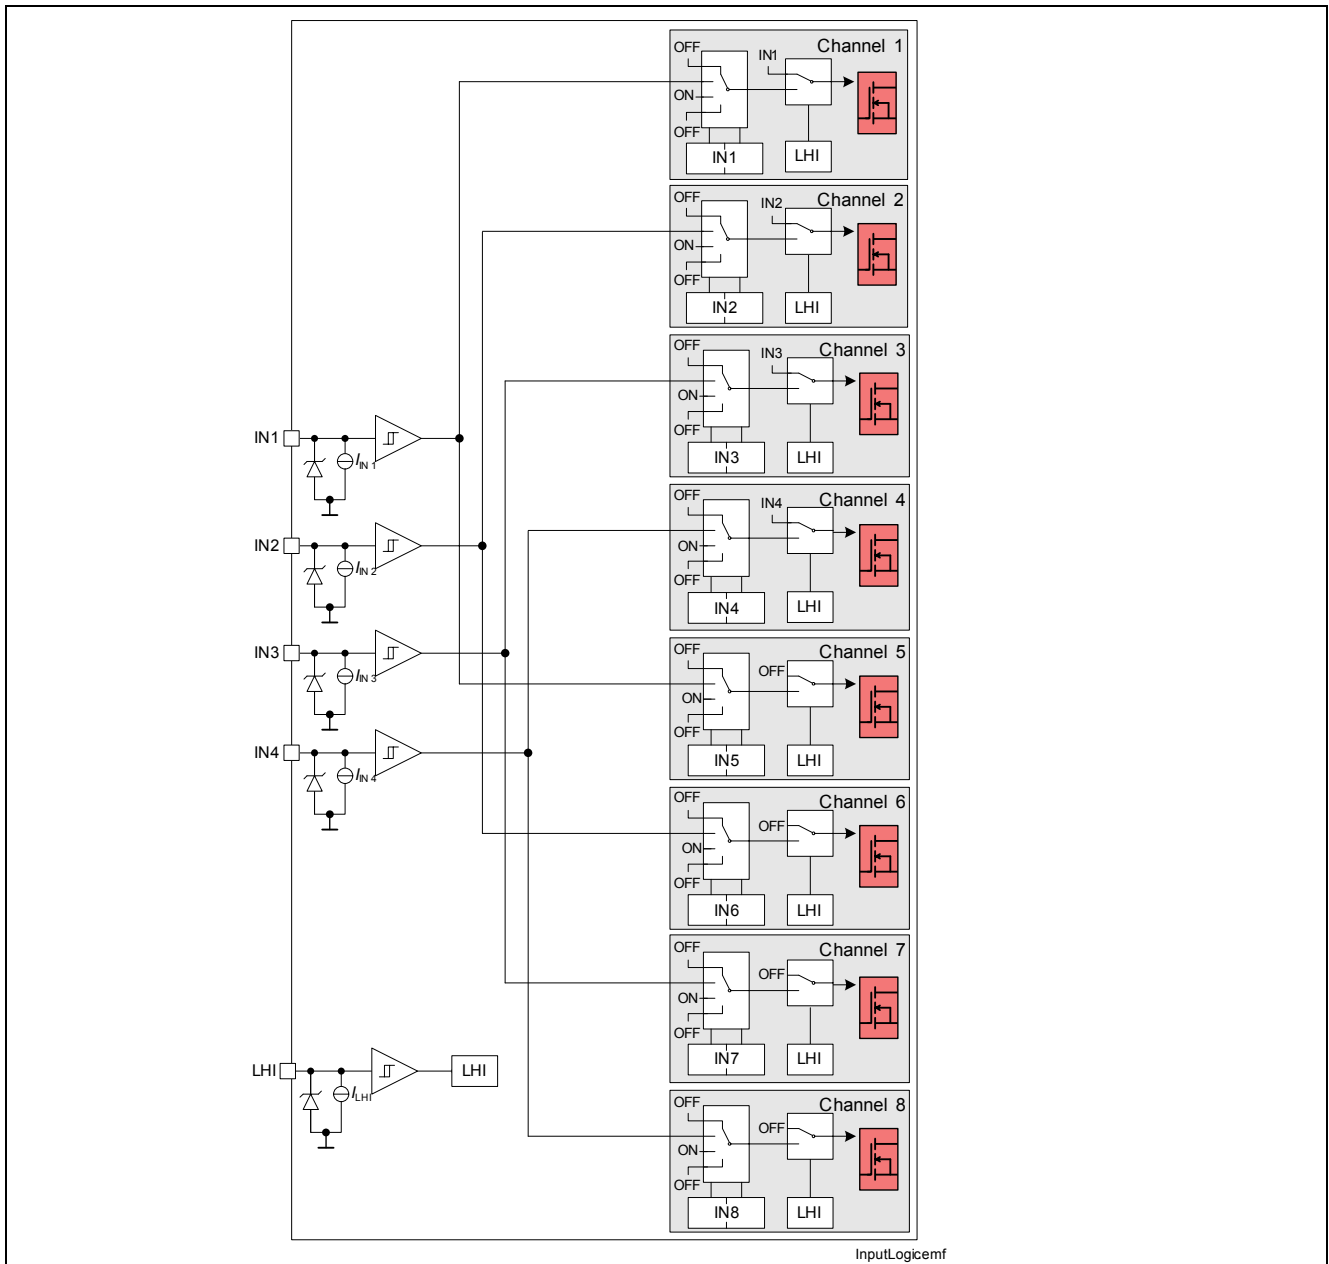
OFF
ON
OFF
IN1
Channel 1
IN1
LHI

OFF
ON
OFF
IN2
Channel 2
IN2
LHI

OFF
ON
OFF
IN3
Channel 3
IN3
LHI

OFF
ON
OFF
IN4
Channel 4
IN4
LHI

OFF
ON
OFF
OFF
Channel 5
IN5
LHI

OFF
ON
OFF
OFF
Channel 6
IN6
LHI

OFF
ON
OFF
OFF
Channel 7
IN7
LHI

OFF
ON
OFF
OFF
Channel 8
IN8
LHI

IN1
$I_{IN\,1}$
IN2
$I_{IN\,2}$
IN3
$I_{IN\,3}$
IN4
$I_{IN\,4}$
LHI
$I_{LHI}$
LHI

InputLogicemf